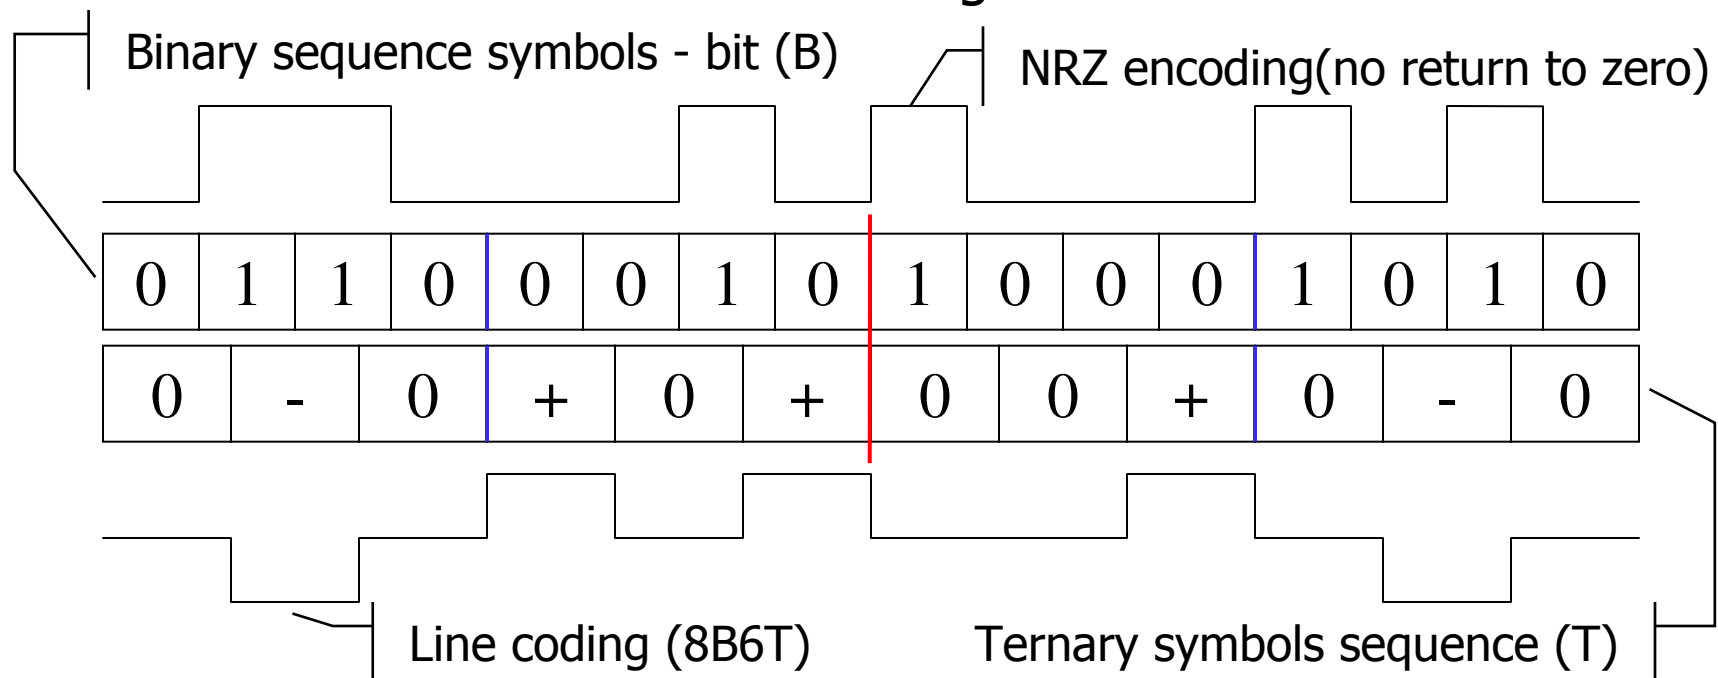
Binary sequence symbols - bit (B)

NRZ encoding(no return to zero)

| 0 | 1 | 1 | 0 | 0 | 0 | 1 | 0 | 1 | 0 | 0 | 0 | 1 | 0 | 1 | 0 |
|---|---|---|---|---|---|---|---|---|---|---|---|---|---|---|---|

| 0 | - | 0 | + | 0 | + | 0 | 0 | + | 0 | - | 0 |
|---|---|---|---|---|---|---|---|---|---|---|---|

Line coding (8B6T)

Ternary symbols sequence (T)